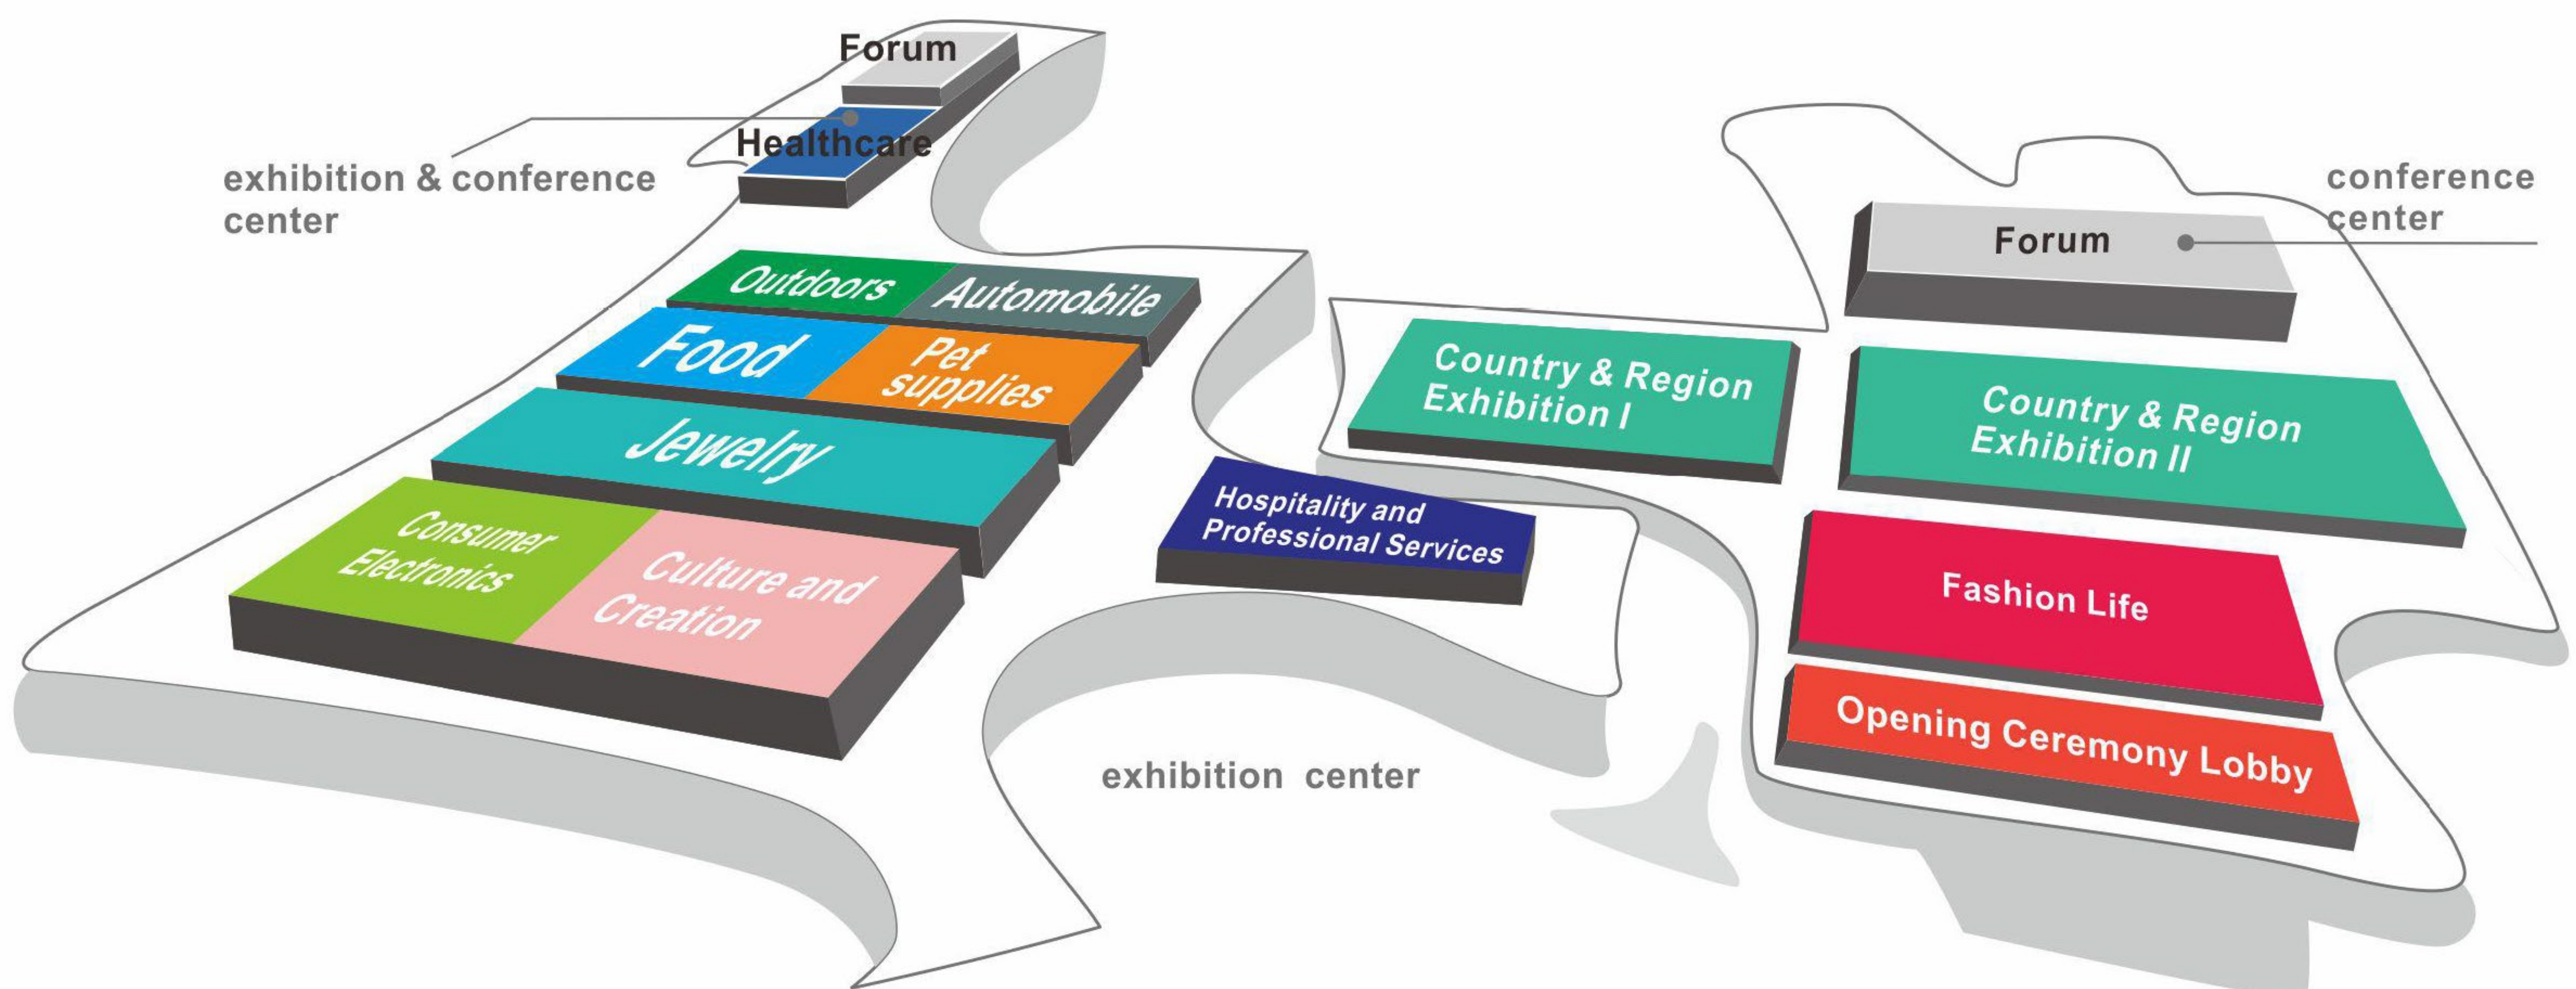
Forum

Healthcare

exhibition & conference center

Outdoors

Automobile

Food

Pet supplies

Jewelry

Consumer Electronics

Culture and Creation

Hospitality and Professional Services

exhibition center

conference center

Forum

Country & Region Exhibition I

Country & Region Exhibition II

Fashion Life

Opening Ceremony Lobby